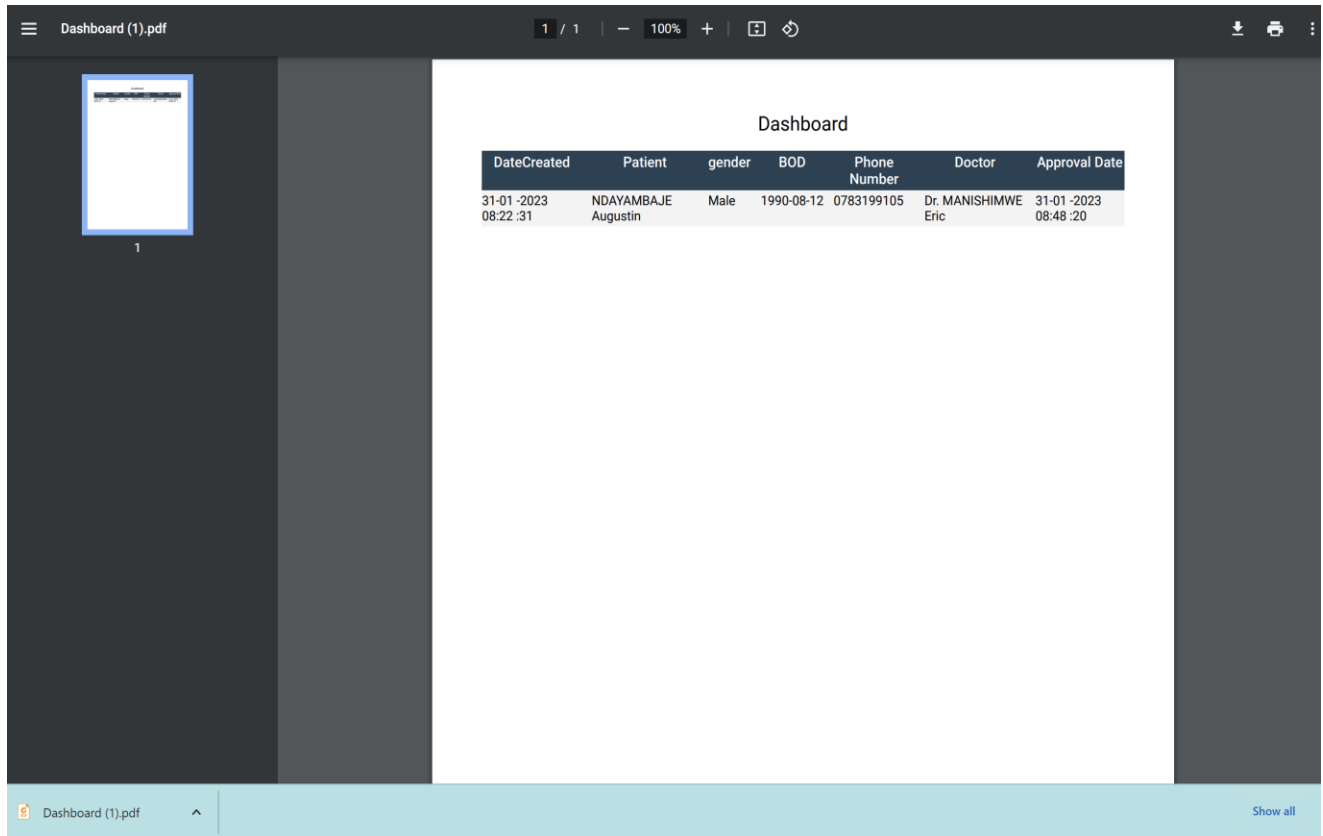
Dashboard (1).pdf

1 / 1 | — 100% +

1

Dashboard

| DateCreated | Patient | gender | BOD | Phone Number | Doctor | Approval Date |
|---|---|---|---|---|---|---|
| 31-01 -2023 08:22 :31 | NDAYAMBAJE Augustin | Male | 1990-08-12 | 0783199105 | Dr. MANISHIMWE Eric | 31-01 -2023 08:48 :20 |

Dashboard (1).pdf

Show all